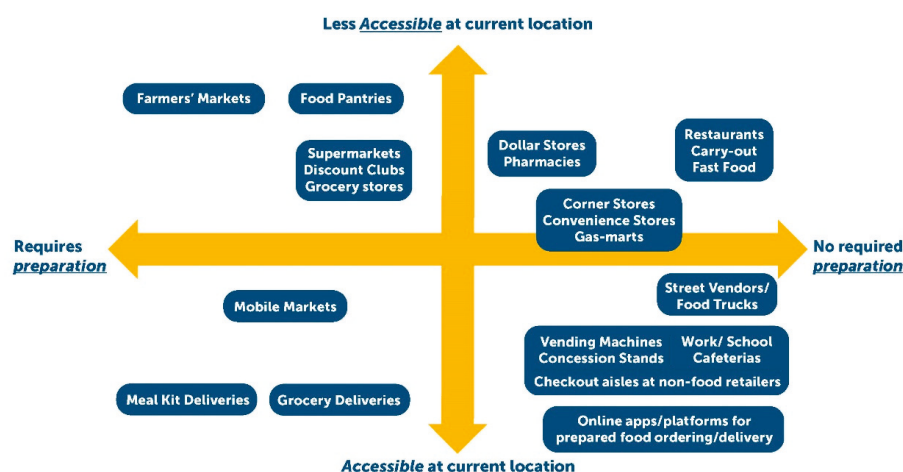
Less Accessible at current location

Farmers' Markets

Food Pantries

Supermarkets
Discount Clubs
Grocery stores

Dollar Stores
Pharmacies

Restaurants
Carry-out
Fast Food

Requires preparation

Corner Stores
Convenience Stores
Gas-marts

No required preparation

Street Vendors/
Food Trucks

Mobile Markets

Vending Machines
Concession Stands

Work/ School
Cafeterias

Checkout aisles at non-food retailers

Meal Kit Deliveries

Grocery Deliveries

Online apps/platforms for prepared food ordering/delivery

Accessible at current location